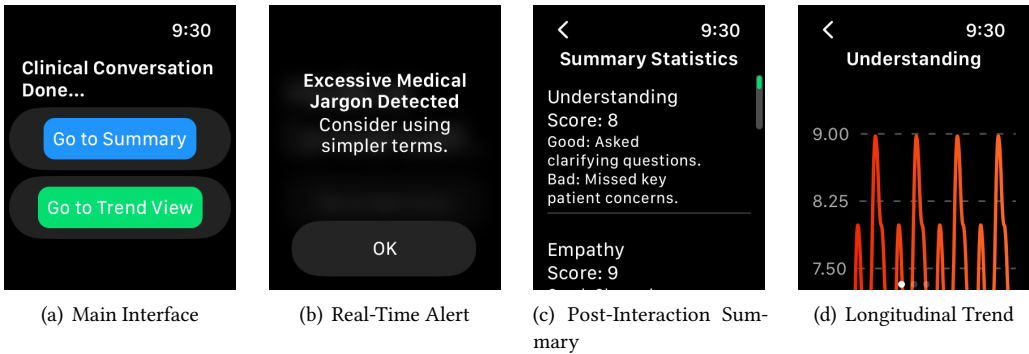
9:30

Clinical Conversation Done...

Go to Summary

Go to Trend View

(a) Main Interface

Excessive Medical Jargon Detected

Consider using simpler terms.

OK

(b) Real-Time Alert

<

9:30

Summary Statistics

Understanding

Score: 8

Good: Asked clarifying questions.

Bad: Missed key patient concerns.

Empathy

Score: 9

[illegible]

(c) Post-Interaction Summary

<

9:30

Understanding

9.00

8.25

7.50

(d) Longitudinal Trend